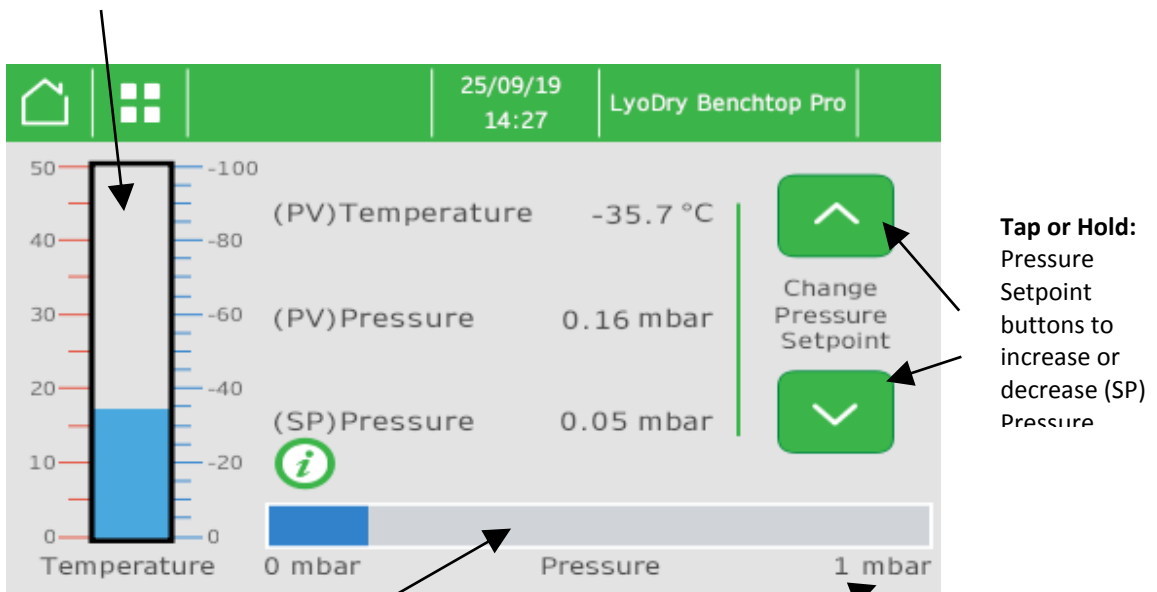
25/09/19
14:27

LyoDry Benchtop Pro

50
40
30
20
10
0

-100
-80
-60
-40
-20
0

Temperature

(PV)Temperature -35.7 °C

(PV)Pressure 0.16 mbar

(SP)Pressure 0.05 mbar

Change Pressure Setpoint

**Tap or Hold:** Pressure Setpoint buttons to increase or decrease (SP) Pressure

0 mbar Pressure 1 mbar